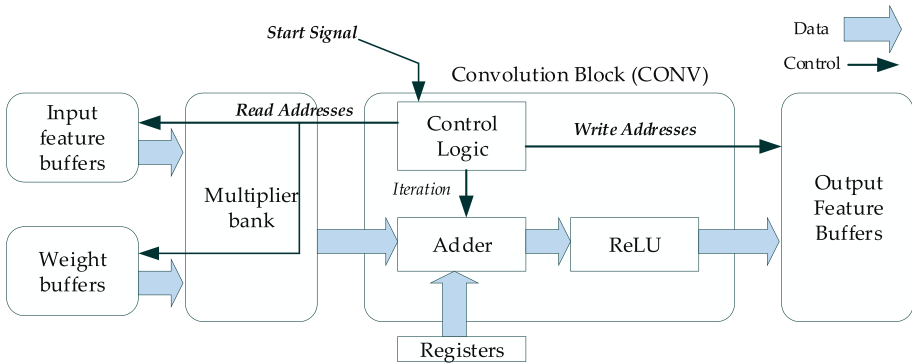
Start Signal

Data

Control

Convolution Block (CONV)

Input feature buffers

Read Addresses

Control Logic

Write Addresses

Iteration

Multiplier bank

Output Feature Buffers

Weight buffers

Adder

ReLU

Registers